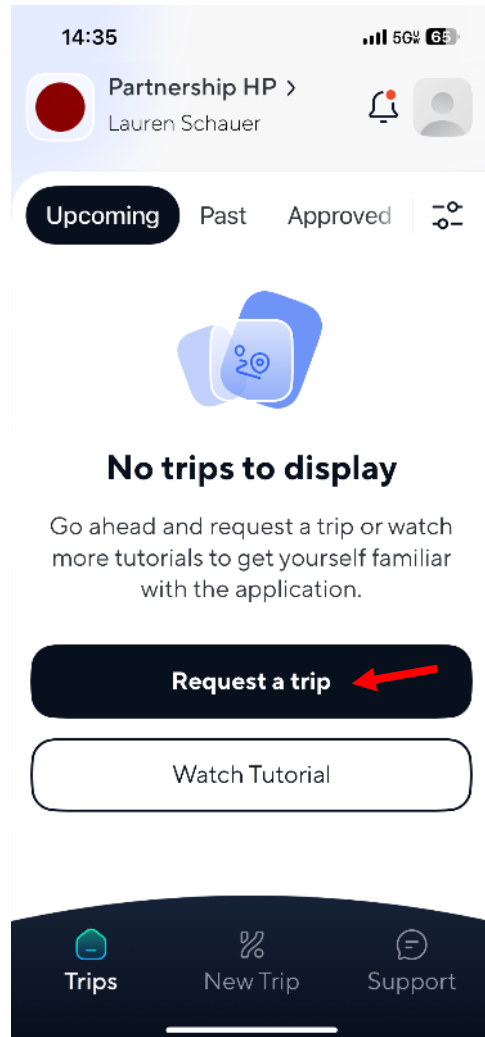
14:35

5G 65

Partnership HP >

Lauren Schauer

Upcoming Past Approved

No trips to display

Go ahead and request a trip or watch more tutorials to get yourself familiar with the application.

Request a trip

Watch Tutorial

Trips New Trip Support